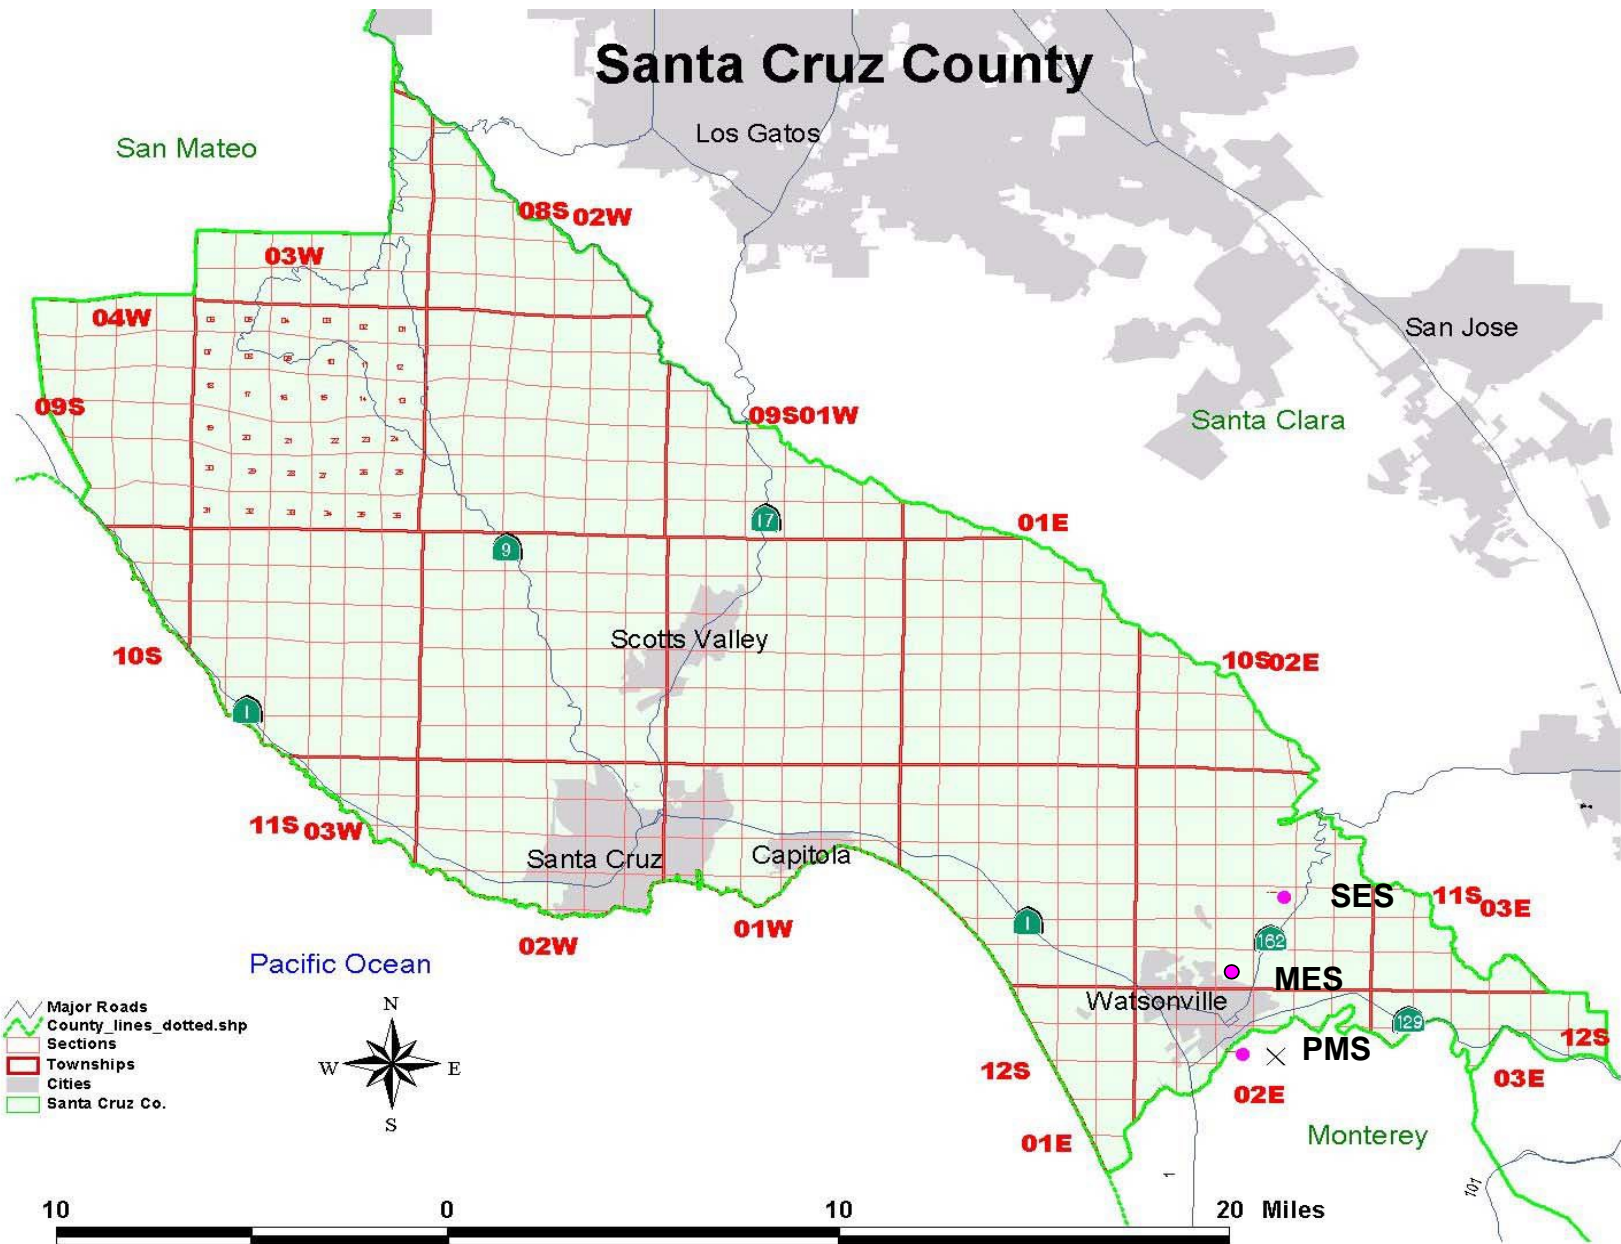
Santa Cruz County

Los Gatos

San Mateo

08S 02W

03W

04W

San Jose

Santa Clara

09S

09S01W

17

01E

9

Scotts Valley

10S

10S02E

1

11S 03W

Santa Cruz

Capitola

SES

11S 03E

1

162

02W

01W

Pacific Ocean

MES

Watsonville

129

12S

PMS

12S

03E

02E

Monterey

01E

Major Roads
County_lines_dotted.shp
Sections
Townships
Cities
Santa Cruz Co.

N
W
E
S

10 0 10 20 Miles

101